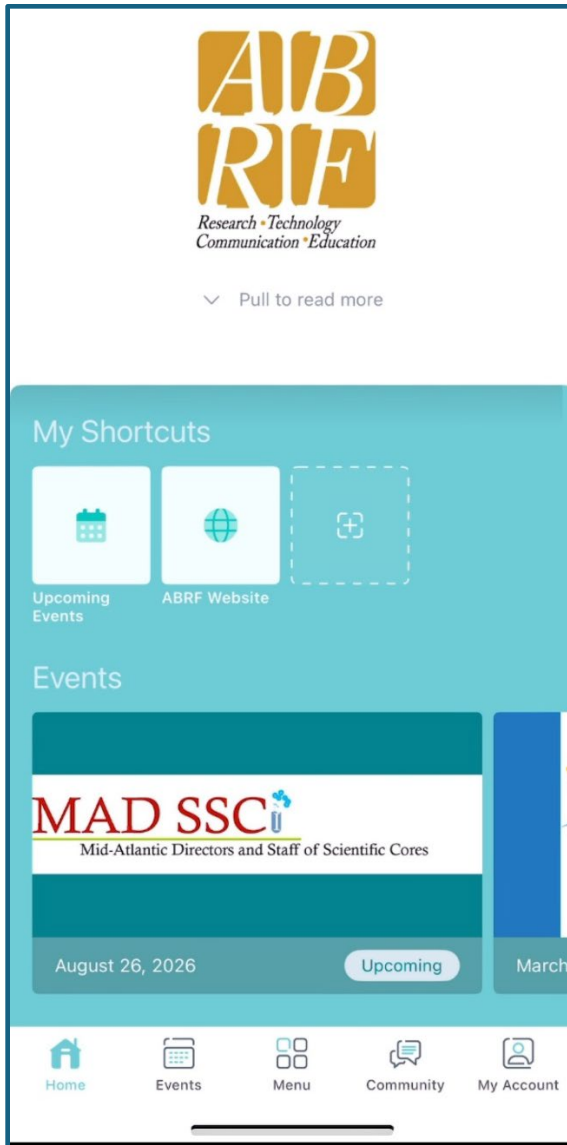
AB
RF
Research • Technology
Communication • Education

Pull to read more

My Shortcuts

Upcoming Events

ABRF Website

Events

MAD SSC
Mid-Atlantic Directors and Staff of Scientific Cores

August 26, 2026

Upcoming

March

Home

Events

Menu

Community

My Account